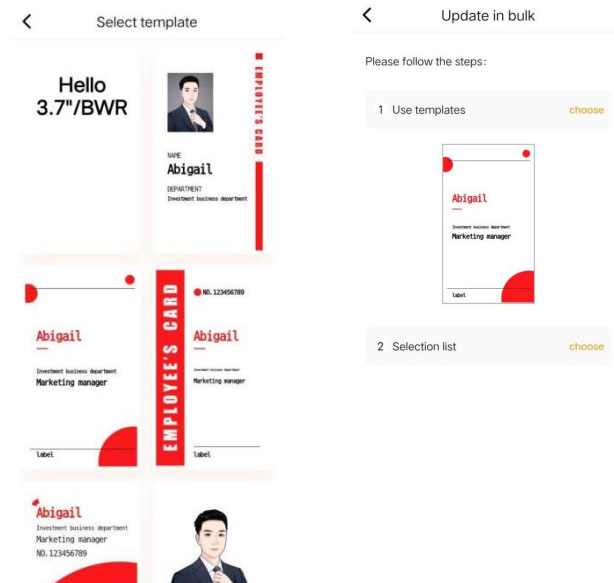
<

Select template

Hello
3.7"/BWR

EMPLOYEE'S CARD

NAME
Abigail
DEPARTMENT
Investment business department

Abigail
Investment business department
Marketing manager
label

EMPLOYEE'S CARD
NO.123456789
Abigail
Investment business department
Marketing manager
label

Abigail
Investment business department
Marketing manager
NO.123456789

<

Update in bulk

Please follow the steps:

1 Use templates
choose

Abigail
Investment business department
Marketing manager
label

2 Selection list
choose